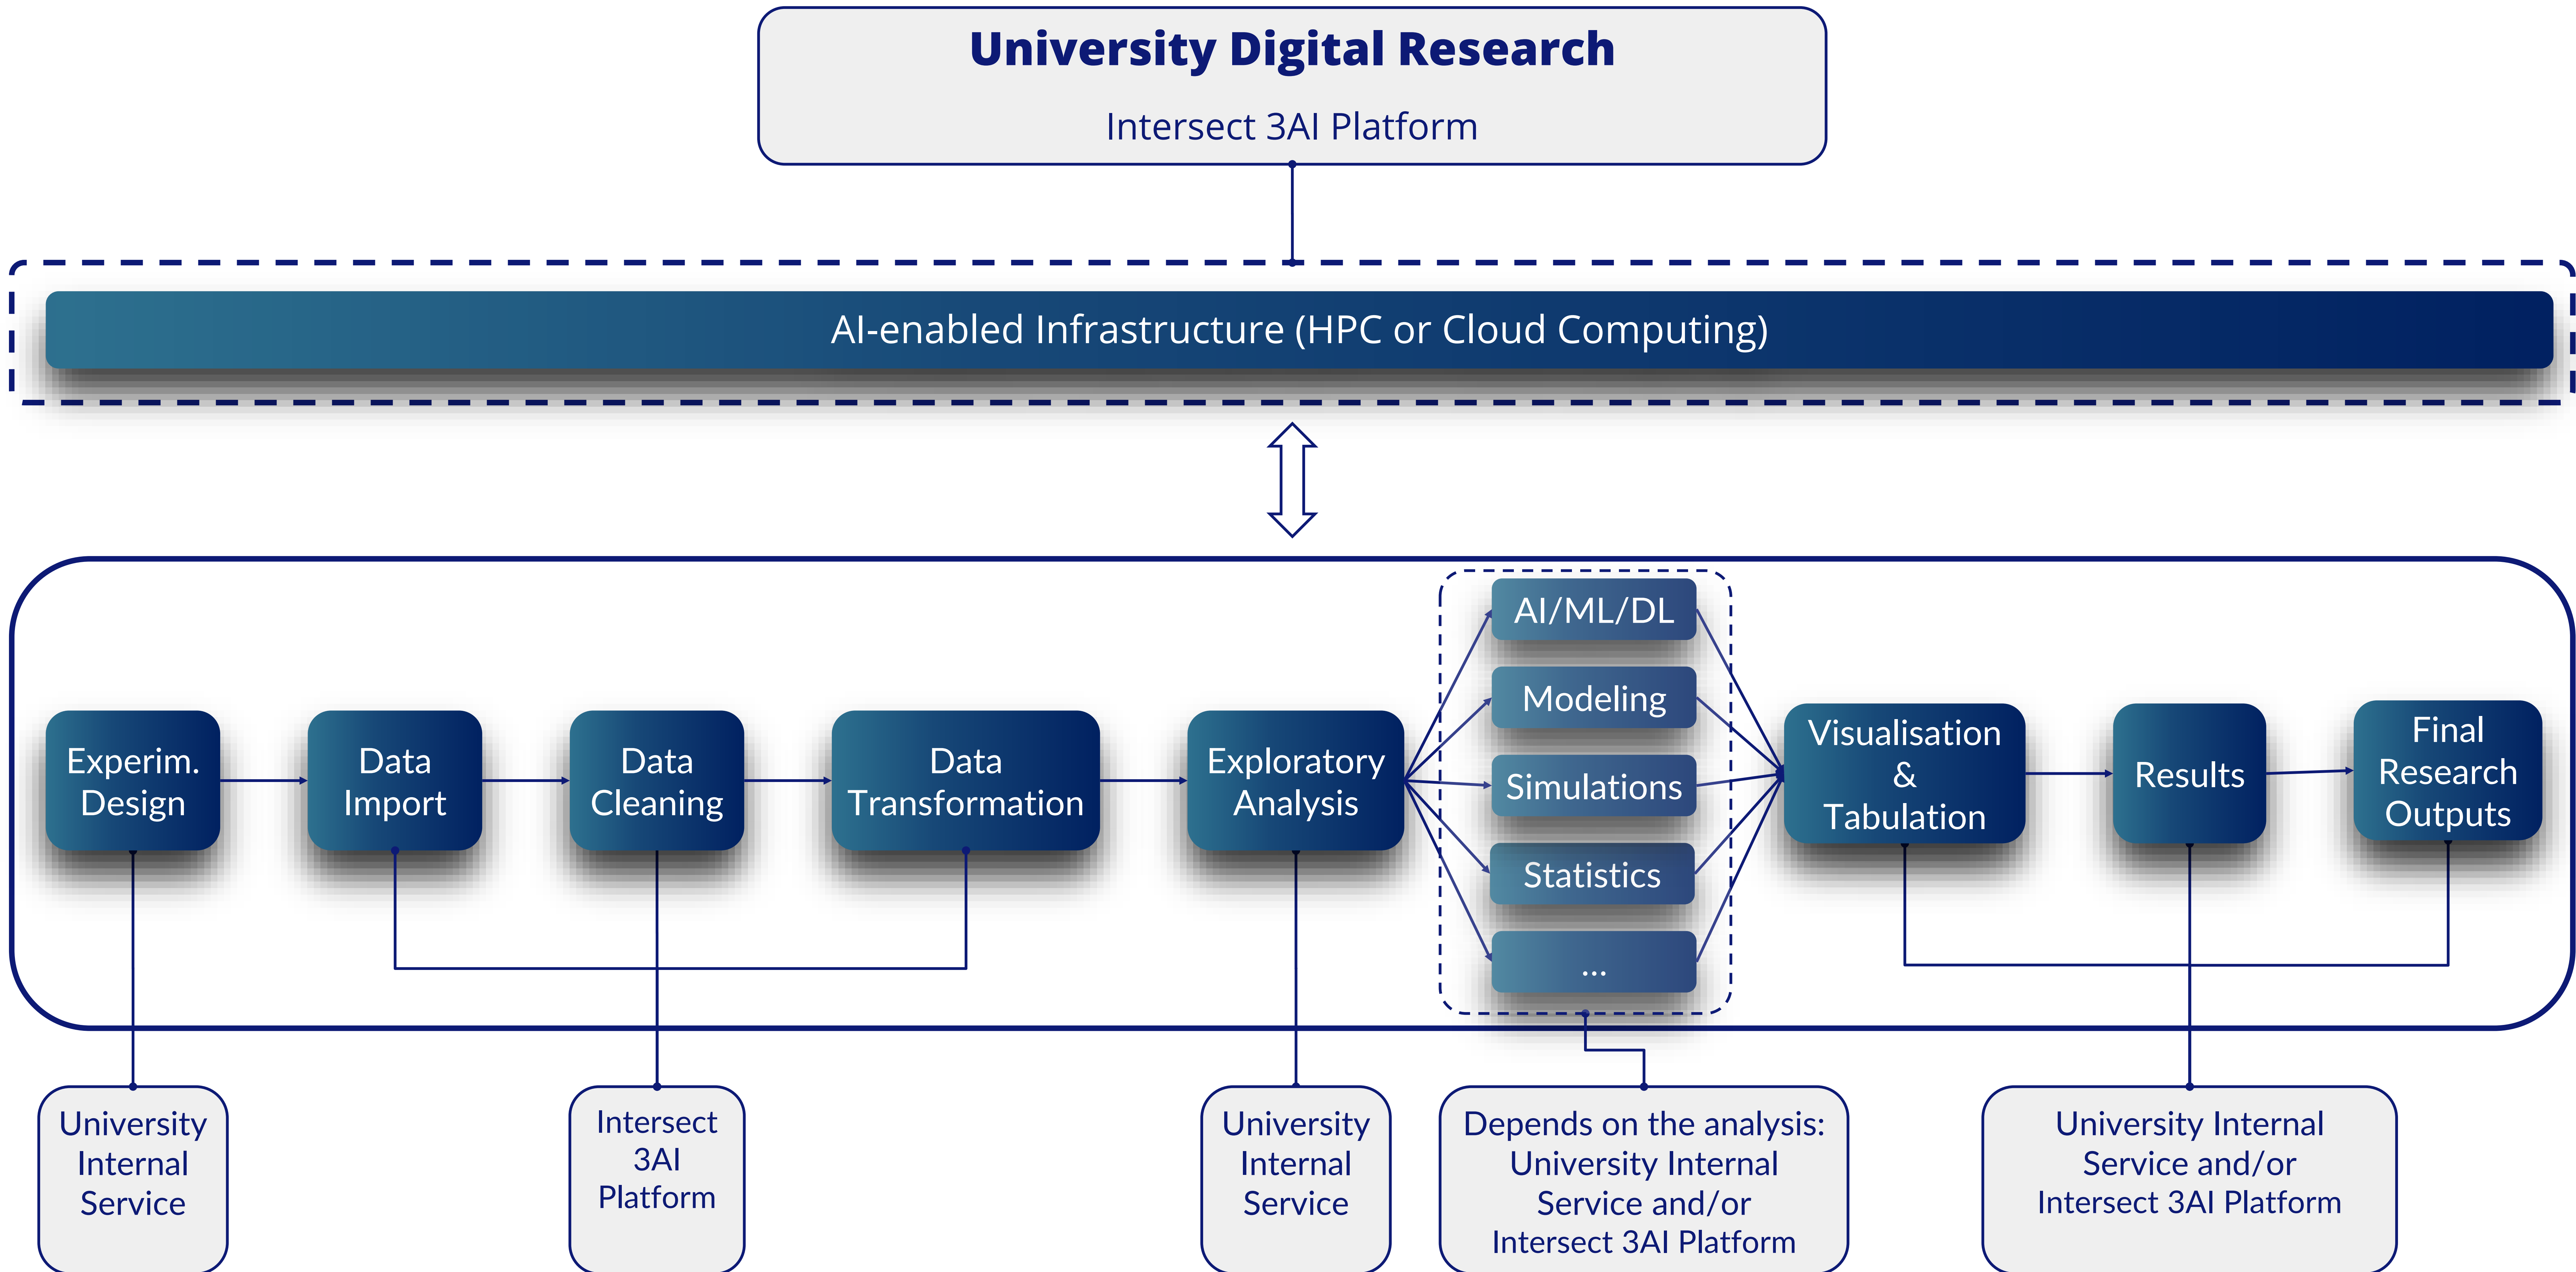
University Digital Research

Intersect 3AI Platform

AI-enabled Infrastructure (HPC or Cloud Computing)

Experim. Design

Data Import

Data Cleaning

Data Transformation

Exploratory Analysis

AI/ML/DL

Modeling

Simulations

Statistics

...

Visualisation & Tabulation

Results

Final Research Outputs

University Internal Service

Intersect 3AI Platform

University Internal Service

Depends on the analysis: University Internal Service and/or Intersect 3AI Platform

University Internal Service and/or Intersect 3AI Platform